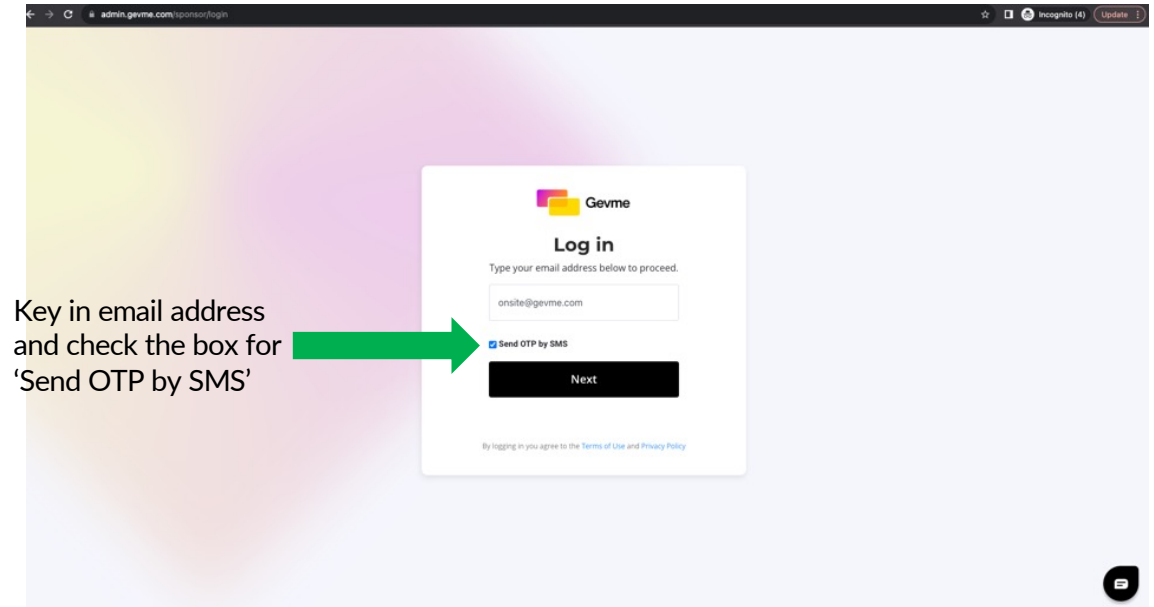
admin.gevme.com/sponsor/login

Incognito (4) Update

Gevme

Log in

Type your email address below to proceed.

onsite@gevme.com

Send OTP by SMS

Next

By logging in you agree to the Terms of Use and Privacy Policy

Key in email address and check the box for 'Send OTP by SMS'